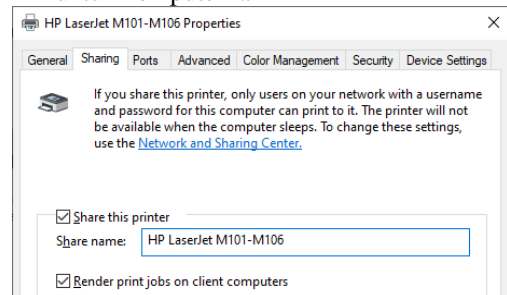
HP LaserJet M101-M106 Properties

×

General | Sharing | Ports | Advanced | Color Management | Security | Device Settings

If you share this printer, only users on your network with a username and password for this computer can print to it. The printer will not be available when the computer sleeps. To change these settings, use the Network and Sharing Center.

☑ Share this printer

Share name: HP LaserJet M101-M106

☑ Render print jobs on client computers